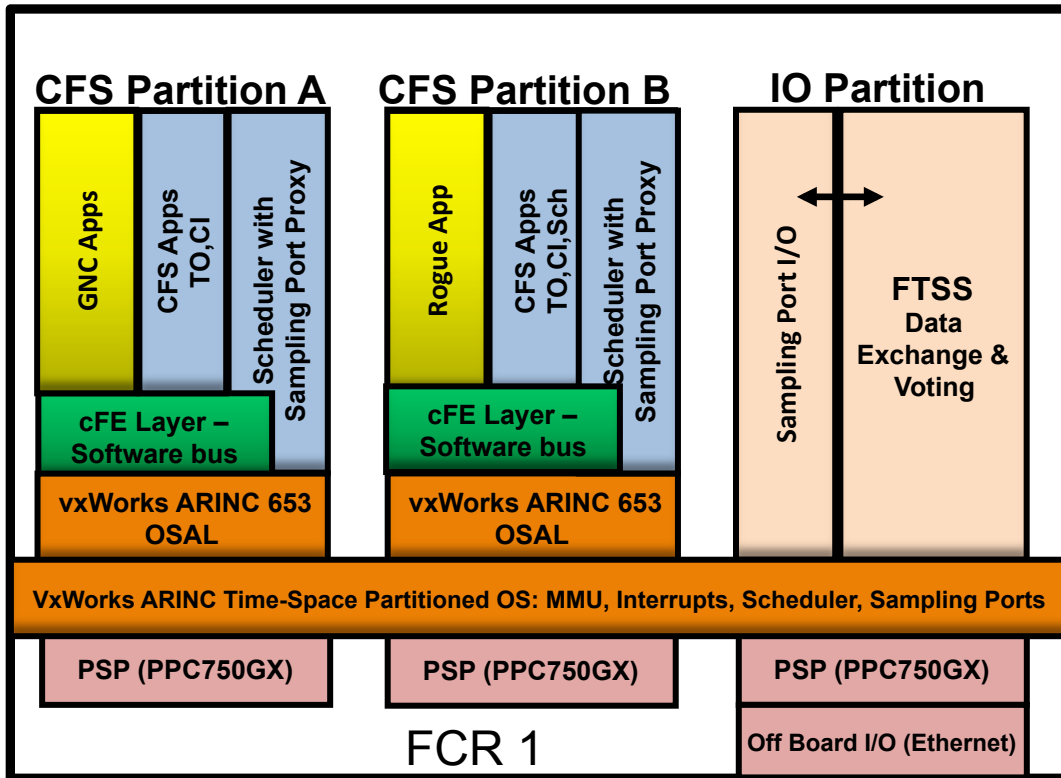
CFS Partition A

GNC Apps

CFS Apps TO,CI

Scheduler with Sampling Port Proxy

cFE Layer – Software bus

vxWorks ARINC 653 OSAL

CFS Partition B

Rogue App

CFS Apps TO,CI,Sch

Scheduler with Sampling Port Proxy

cFE Layer – Software bus

vxWorks ARINC 653 OSAL

IO Partition

Sampling Port I/O

FTSS Data Exchange & Voting

VxWorks ARINC Time-Space Partitioned OS: MMU, Interrupts, Scheduler, Sampling Ports

PSP (PPC750GX)

PSP (PPC750GX)

PSP (PPC750GX)

Off Board I/O (Ethernet)

FCR 1